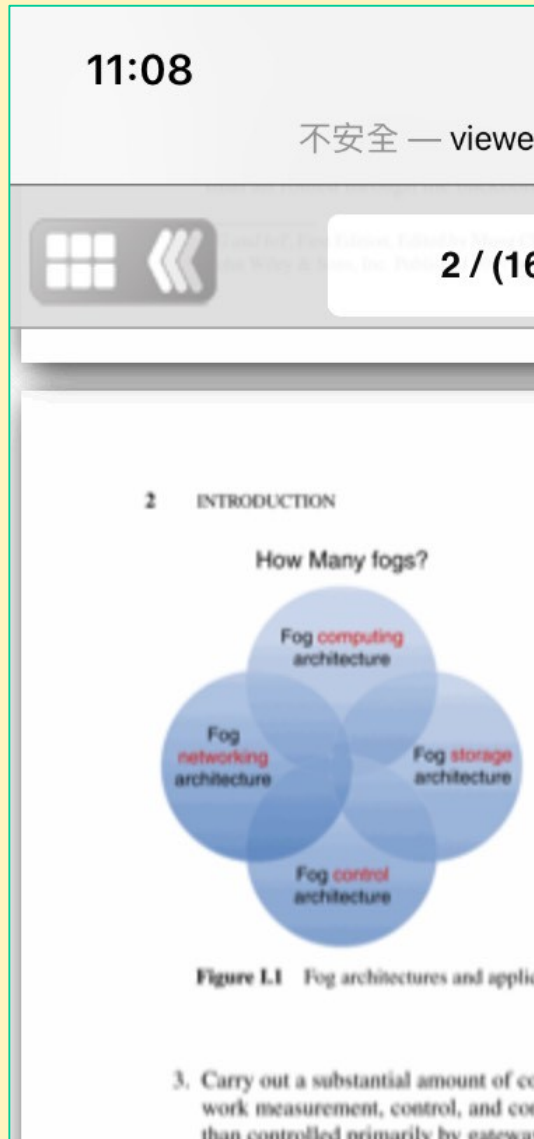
11:08

不安全 — viewe

2 / (16

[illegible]

2 INTRODUCTION

How Many fogs?

Fog computing architecture

Fog networking architecture

Fog storage architecture

Fog control architecture

Figure I.1 Fog architectures and applic

3. Carry out a substantial amount of co work measurement, control, and co than controlled primarily by gatewa